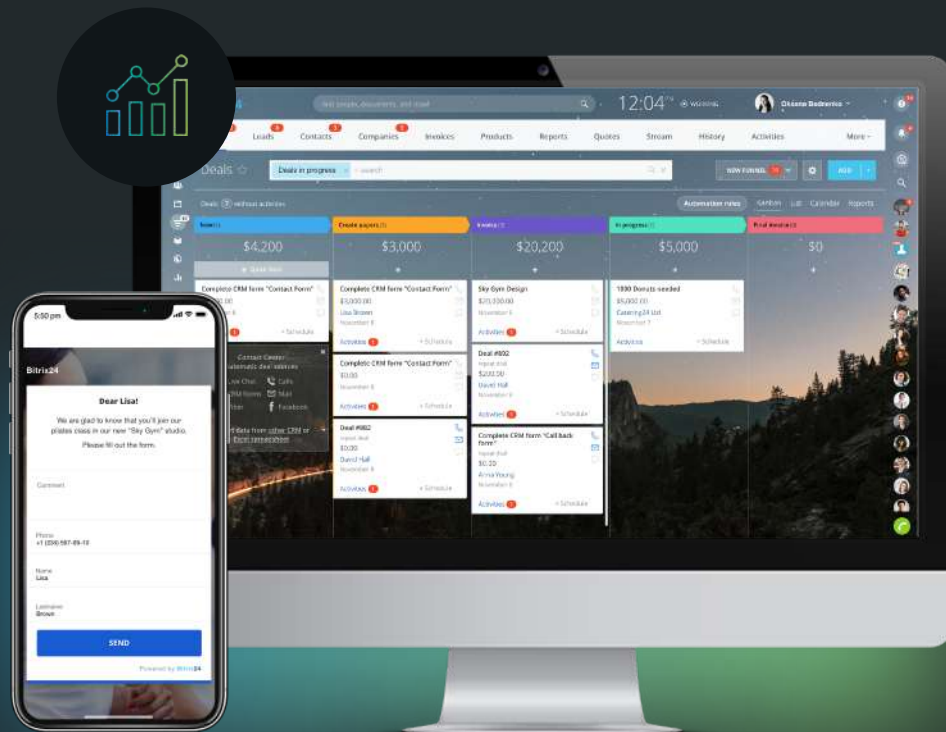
12:04 WORKING Oksana Bednarova

Leads Contacts Companies Invoices Products Reports Quotes Stream History Activities More

Deals Deals in progress + search

NEW FUNNEL ADD

Deals without activities Automation rules KANBAN List Calendar Reports

New | Create papers | Invoice | In progress | Final invoice

$4,200 $3,000 $20,200 $5,000 $0

+ Quick deal

Complete CRM form "Contact Form" $3,000.00 + Schedule

Complete CRM form "Contact Form" $3,000.00 Lisa Brown November 8 Activities + Schedule

Sky Gym Design $20,000.00 November 8 Activities + Schedule

1000 Donuts needed $5,000.00 Catering24 Ltd November 7 Activities + Schedule

Contact Center Live Chat Calls CRM forms Mail Facebook

Complete CRM form "Contact Form" $0.00 November 8 Activities + Schedule

Deal #802 $200.00 David Hall November 8 Activities + Schedule

Deal #802 $0.00 David Hall November 8 Activities + Schedule

Complete CRM form "Call back form" $0.20 Anna Young November 8 Activities + Schedule

5:50 pm

Bitrix24

Dear Lisa!

We are glad to know that you'll join our pilates class in our new "Sky Gym" studio. Please fill out the form.

Comment

Phone +1 (204) 587-89-10

Name Lisa

Lastname Brown

SEND

Powered by Bitrix24